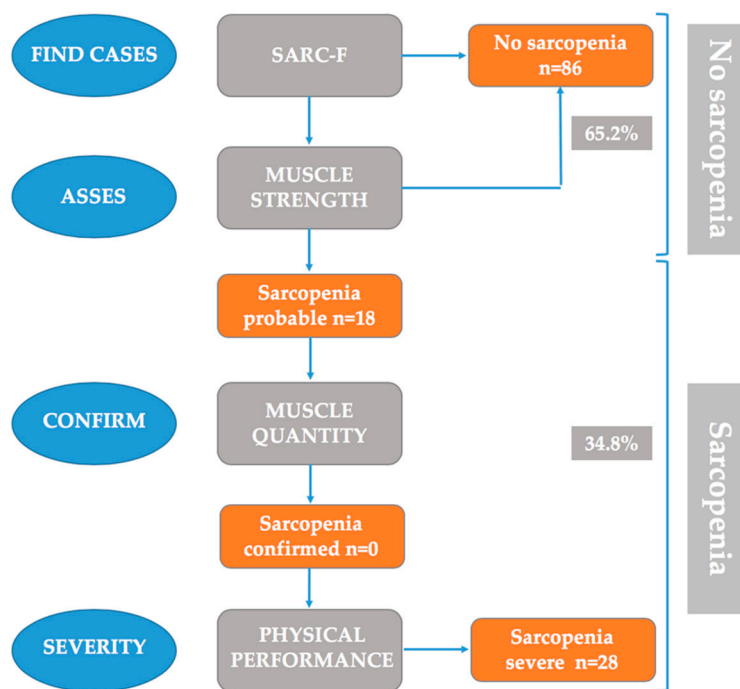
FIND CASES

SARC-F

No sarcopenia n=86

65.2%

No sarcopenia

ASSES

MUSCLE STRENGTH

Sarcopenia probable n=18

CONFIRM

MUSCLE QUANTITY

34.8%

Sarcopenia

Sarcopenia confirmed n=0

SEVERITY

PHYSICAL PERFORMANCE

Sarcopenia severe n=28